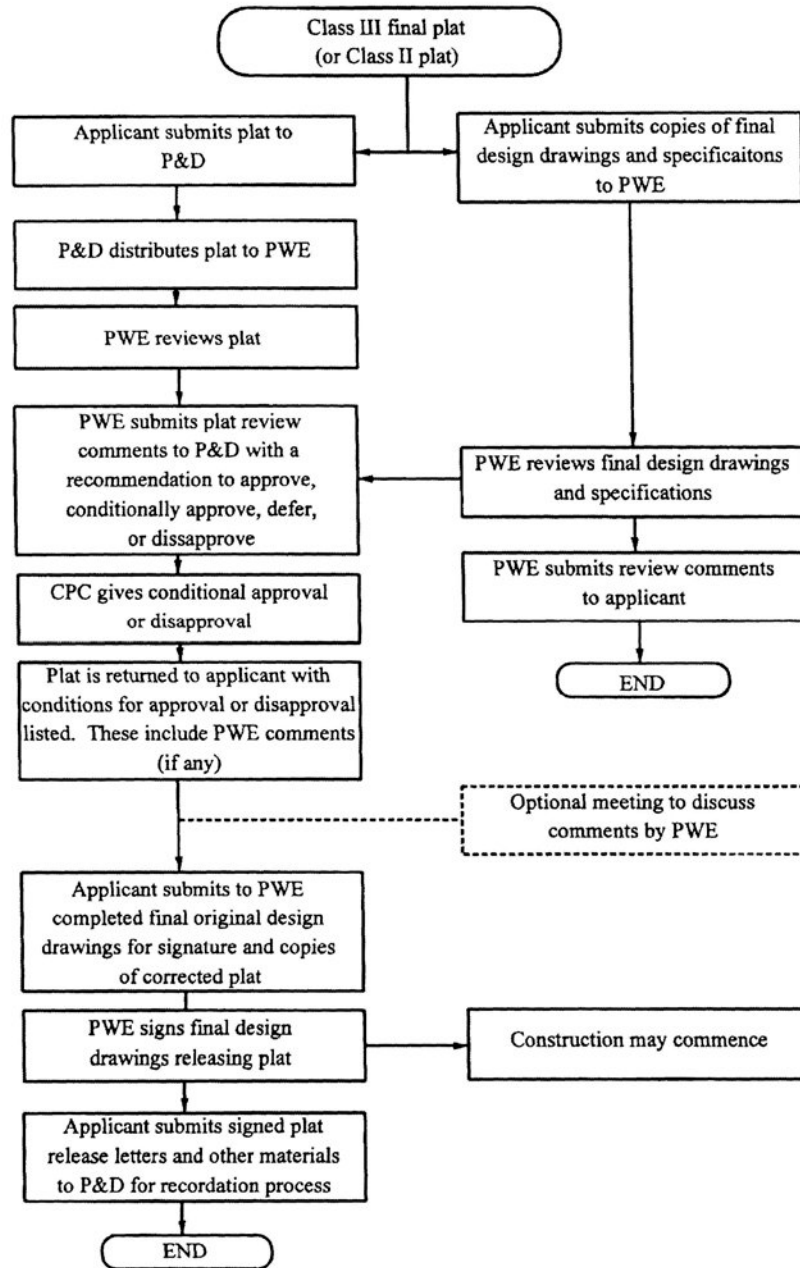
Class III final plat
(or Class II plat)

Applicant submits plat to P&D

Applicant submits copies of final design drawings and specificaitons to PWE

P&D distributes plat to PWE

PWE reviews plat

PWE submits plat review comments to P&D with a recommendation to approve, conditionally approve, defer, or dissapprove

PWE reviews final design drawings and specifications

PWE submits review comments to applicant

END

CPC gives conditional approval or disapproval

Plat is returned to applicant with conditions for approval or disapproval listed. These include PWE comments (if any)

Optional meeting to discuss comments by PWE

Applicant submits to PWE completed final original design drawings for signature and copies of corrected plat

PWE signs final design drawings releasing plat

Construction may commence

Applicant submits signed plat release letters and other materials to P&D for recordation process

END